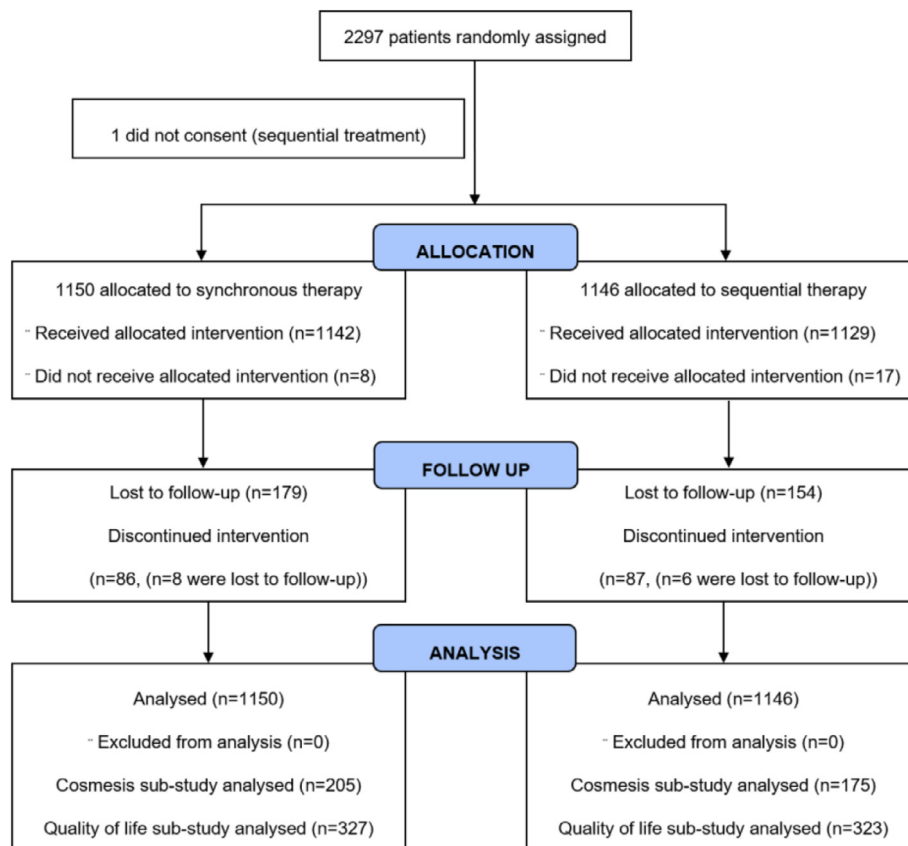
2297 patients randomly assigned

1 did not consent (sequential treatment)

ALLOCATION

1150 allocated to synchronous therapy

- Received allocated intervention (n=1142)

- Did not receive allocated intervention (n=8)

1146 allocated to sequential therapy

- Received allocated intervention (n=1129)

- Did not receive allocated intervention (n=17)

FOLLOW UP

Lost to follow-up (n=179)

Discontinued intervention

(n=86, (n=8 were lost to follow-up))

Lost to follow-up (n=154)

Discontinued intervention

(n=87, (n=6 were lost to follow-up))

ANALYSIS

Analysed (n=1150)

- Excluded from analysis (n=0)

Cosmesis sub-study analysed (n=205)

Quality of life sub-study analysed (n=327)

Analysed (n=1146)

- Excluded from analysis (n=0)

Cosmesis sub-study analysed (n=175)

Quality of life sub-study analysed (n=323)